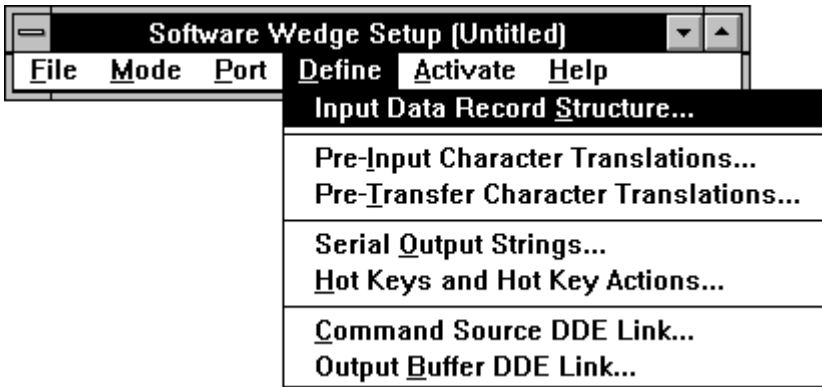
Software Wedge Setup (Untitled)

File Mode Port Define Activate Help

Input Data Record Structure...

Pre-Input Character Translations...
Pre-Transfer Character Translations...

Serial Output Strings...
Hot Keys and Hot Key Actions...

Command Source DDE Link...
Output Buffer DDE Link...